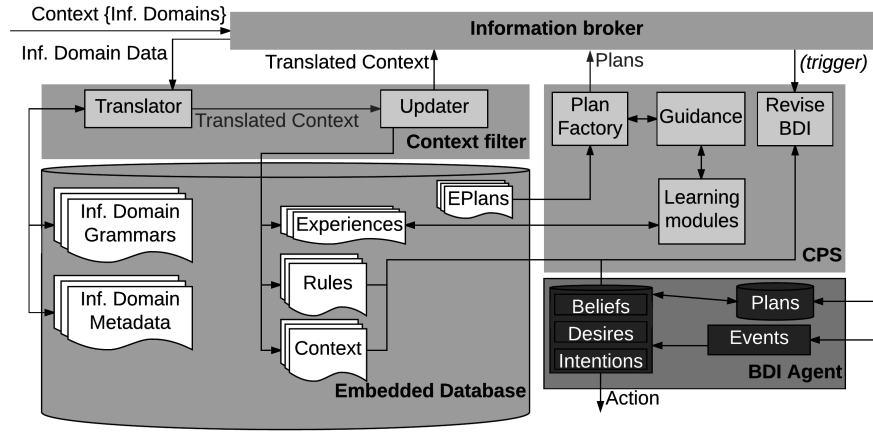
Context {Inf. Domains}

Information broker

Inf. Domain Data

Translated Context

Plans

(trigger)

Translator

Translated Context

Updater

Context filter

Plan Factory

Guidance

Revise BDI

Inf. Domain Grammars

EPlans

Experiences

Learning modules

Rules

CPS

Inf. Domain Metadata

Context

Beliefs

Desires

Intentions

Plans

Events

Embedded Database

BDI Agent

Action